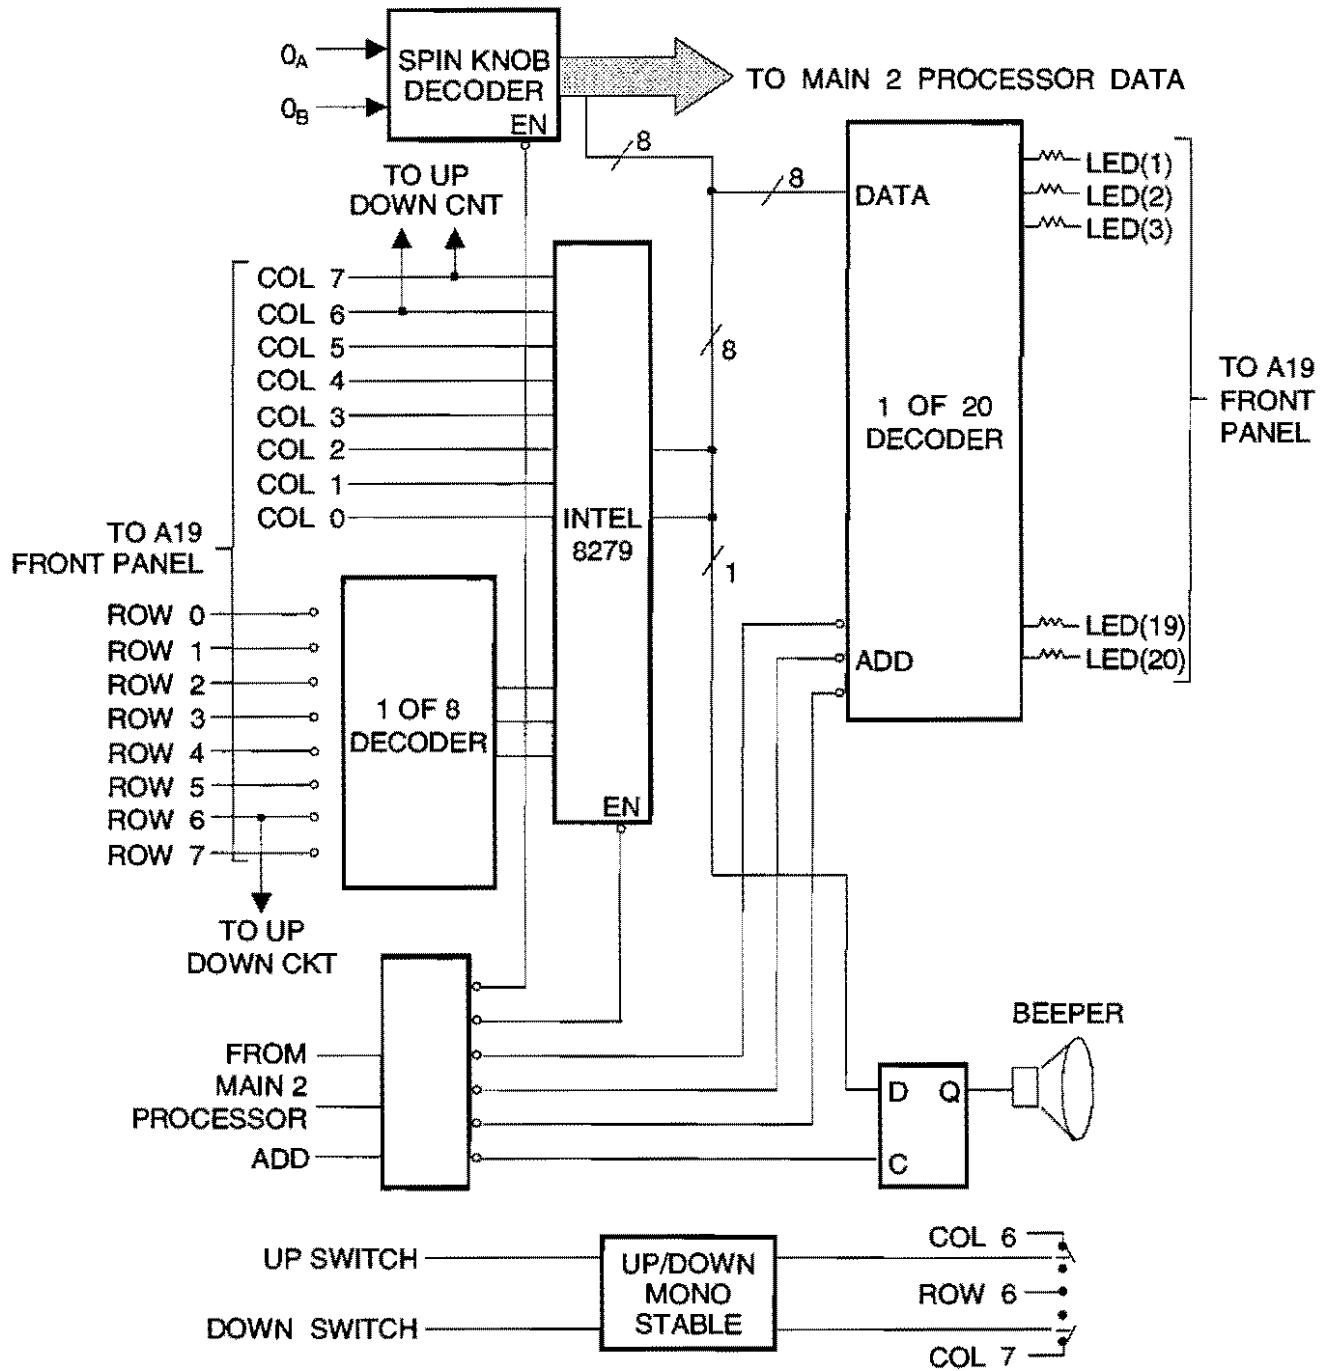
$0_A$
$0_B$
SPIN KNOB DECODER
EN
TO MAIN 2 PROCESSOR DATA
8
8
DATA
LED(1)
LED(2)
LED(3)
TO UP DOWN CNT
COL 7
COL 6
COL 5
COL 4
COL 3
COL 2
COL 1
COL 0
8
1 OF 20 DECODER
TO A19 FRONT PANEL
INTEL 8279
TO A19 FRONT PANEL
1
ROW 0
ROW 1
ROW 2
ROW 3
ROW 4
ROW 5
ROW 6
ROW 7
1 OF 8 DECODER
EN
ADD
LED(19)
LED(20)
TO UP DOWN CKT
BEEPER
FROM MAIN 2 PROCESSOR
ADD
D
Q
C
UP SWITCH
DOWN SWITCH
UP/DOWN MONO STABLE
COL 6
ROW 6
COL 7